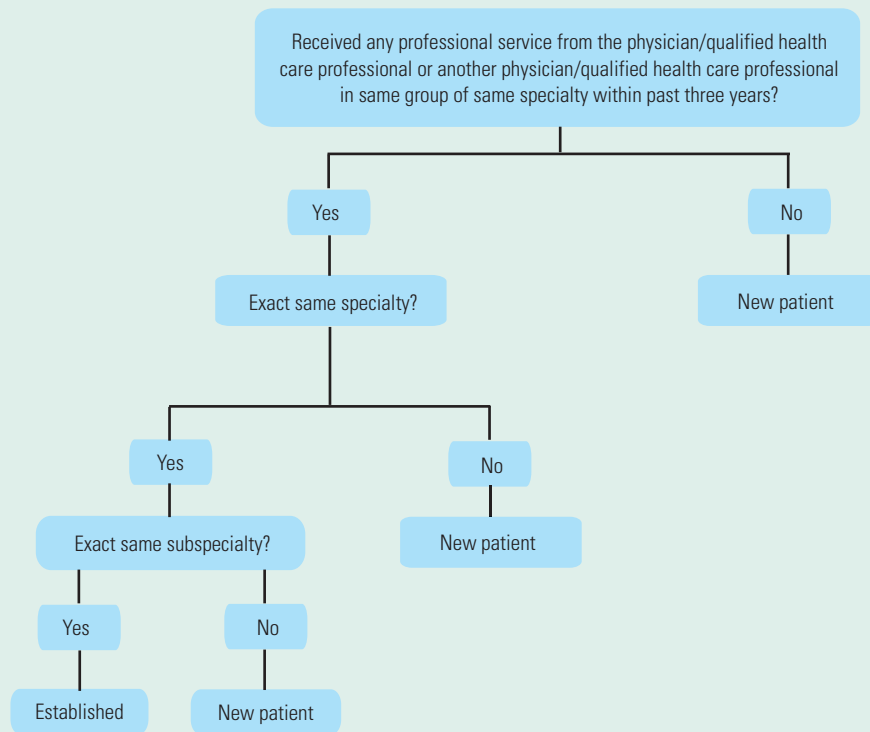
Received any professional service from the physician/qualified health care professional or another physician/qualified health care professional in same group of same specialty within past three years?

Yes

No

New patient

Exact same specialty?

Yes

No

New patient

Exact same subspecialty?

Yes

No

Established

New patient